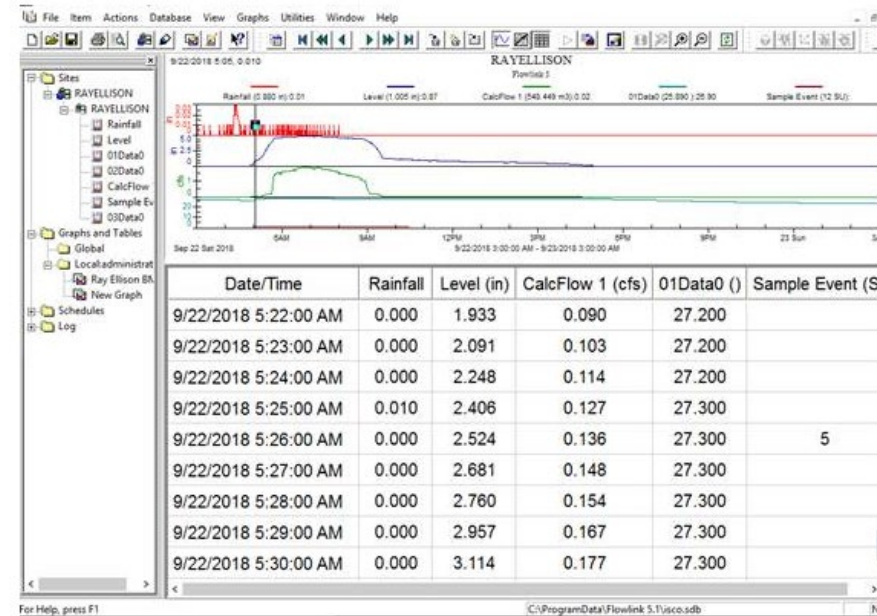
File Item Actions Database View Graphs Utilities Window Help

Sites
RAYELLISON
RAYELLISON
Rainfall
Level
01Data0
02Data0
CalcFlow
Sample Ev
03Data0
Graphs and Tables
Global
Local\administrat
Ray Ellison BN
New Graph
Schedules
Log

9/22/2018 5:05, 0.010
RAYELLISON
Flowlink 5
Rainfall (0.880 in):0.01
Level (1.005 in):0.87
CalcFlow 1 (548.449 m3):0.02
01Data0 (25.890):26.90
Sample Event (12 SU):

6AM
9AM
12PM
3PM
6PM
9PM
23 Sun
Sep 22 Sat 2018
9/22/2018 3:00:00 AM - 9/23/2018 3:00:00 AM

| Date/Time | Rainfall | Level (in) | CalcFlow 1 (cfs) | 01Data0 () | Sample Event (S |
|---|---|---|---|---|---|
| 9/22/2018 5:22:00 AM | 0.000 | 1.933 | 0.090 | 27.200 | |
| 9/22/2018 5:23:00 AM | 0.000 | 2.091 | 0.103 | 27.200 | |
| 9/22/2018 5:24:00 AM | 0.000 | 2.248 | 0.114 | 27.200 | |
| 9/22/2018 5:25:00 AM | 0.010 | 2.406 | 0.127 | 27.300 | |
| 9/22/2018 5:26:00 AM | 0.000 | 2.524 | 0.136 | 27.300 | 5 |
| 9/22/2018 5:27:00 AM | 0.000 | 2.681 | 0.148 | 27.300 | |
| 9/22/2018 5:28:00 AM | 0.000 | 2.760 | 0.154 | 27.300 | |
| 9/22/2018 5:29:00 AM | 0.000 | 2.957 | 0.167 | 27.300 | |
| 9/22/2018 5:30:00 AM | 0.000 | 3.114 | 0.177 | 27.300 | |

For Help, press F1
C:\ProgramData\Flowlink 5.1\isco.sdb